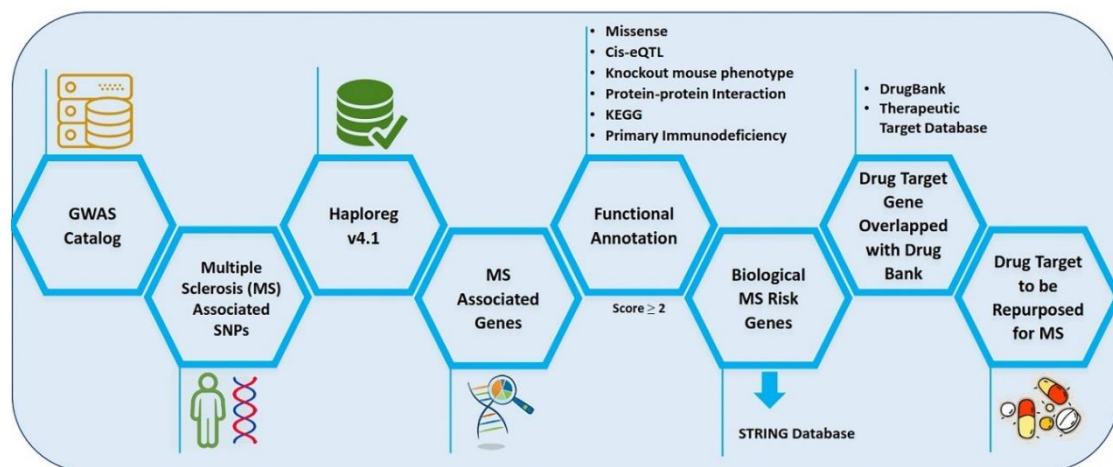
- Missense
- Cis-eQTL
- Knockout mouse phenotype
- Protein-protein Interaction
- KEGG
- Primary Immunodeficiency

- DrugBank
- Therapeutic Target Database

GWAS Catalog

Multiple Sclerosis (MS) Associated SNPs

Haploreg v4.1

MS Associated Genes

Functional Annotation

Score $\geq 2$

Biological MS Risk Genes

STRING Database

Drug Target Gene Overlapped with Drug Bank

Drug Target to be Repurposed for MS